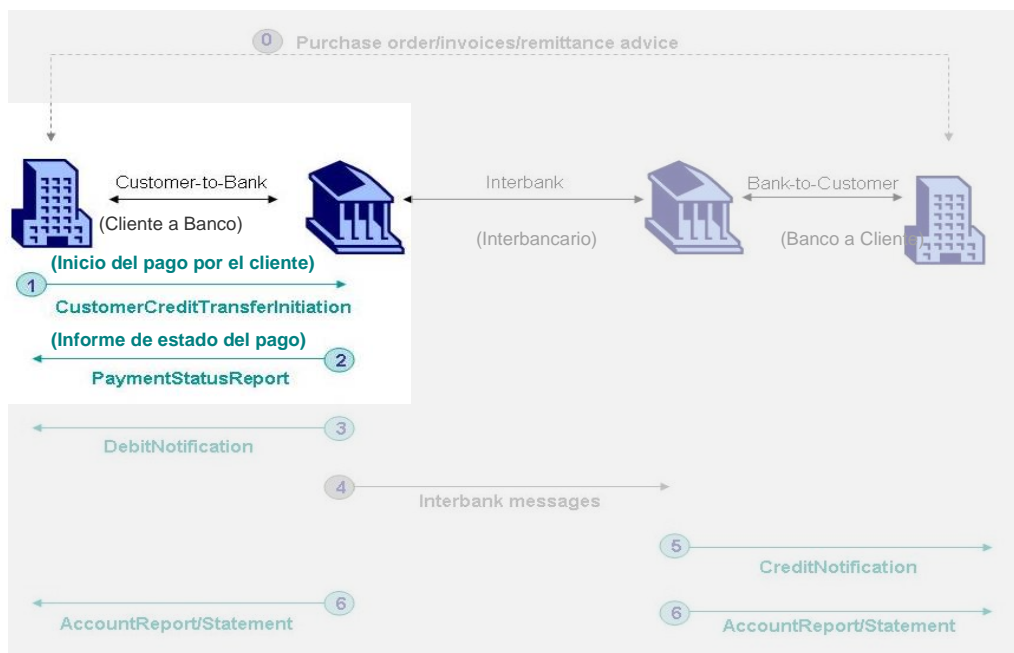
0 Purchase order/invoices/remittance advice

Customer-to-Bank
(Cliente a Banco)

Interbank
(Interbancario)

Bank-to-Customer
(Banco a Cliente)

(Inicio del pago por el cliente)
1
CustomerCreditTransferInitiation

(Informe de estado del pago)
2
PaymentStatusReport

3
DebitNotification

4
Interbank messages

5
CreditNotification

6
AccountReport/Statement

6
AccountReport/Statement